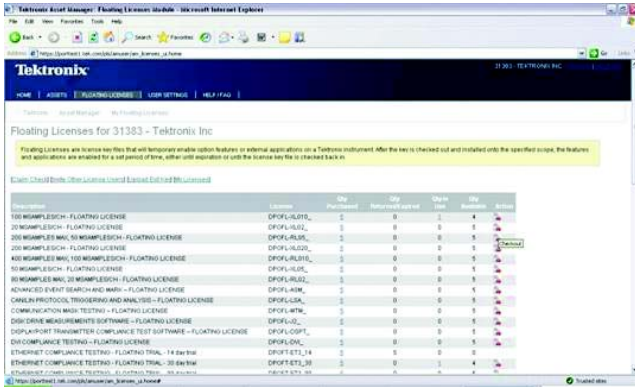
Tektronix Asset Manager: Floating Licenses Module - Microsoft Internet Explorer

File Edit View Favorites Tools Help

Back Search Favorites

Address https://portfsw1.tek.com/pls/amuser/am_licenses_u.home Go Links

Tektronix

31383 - TEKTRONIX INC

HOME | ASSETS | FLOATING LICENSES | USER SETTINGS | HELP / FAQ |

Tektronix Asset Manager My Floating Licenses

Floating Licenses for 31383 - Tektronix Inc

Floating Licenses are license key files that will temporarily enable option features or external applications on a Tektronix instrument. After the key is checked out and installed onto the specified scope, the features and applications are enabled for a set period of time, either until expiration or until the license key file is checked back in.

[Claim Check] [Invite Other License Users] [Upload Edit/Add] [My Licenses]

| Description | License | Qty Purchased | Qty Returned/Expired | Qty in Use | Qty Available | Action |
|---|---|---|---|---|---|---|
| 100 MSAMPLES/CH - FLOATING LICENSE | DPOFL-RL010_ | 5 | 0 | 1 | 4 | |
| 20 MSAMPLES/CH - FLOATING LICENSE | DPOFL-RL02_ | 5 | 0 | 0 | 5 | Checkout |
| 200 MSAMPLES MAX, 50 MSAMPLES/CH - FLOATING LICENSE | DPOFL-RL05_ | 5 | 0 | 0 | 5 | |
| 200 MSAMPLES/CH - FLOATING LICENSE | DPOFL-RL020_ | 5 | 0 | 0 | 5 | |
| 400 MSAMPLES MAX, 100 MSAMPLES/CH - FLOATING LICENSE | DPOFL-RL010_ | 5 | 0 | 0 | 5 | |
| 50 MSAMPLES/CH - FLOATING LICENSE | DPOFL-RL05_ | 5 | 0 | 0 | 5 | |
| 80 MSAMPLES MAX, 20 MSAMPLES/CH - FLOATING LICENSE | DPOFL-RL02_ | 5 | 0 | 0 | 5 | |
| ADVANCED EVENT SEARCH AND MARK - FLOATING LICENSE | DPOFL-ASM_ | 5 | 0 | 0 | 5 | |
| CAN/LIN PROTOCOL TRIGGERING AND ANALYSIS - FLOATING LICENSE | DPOFL-LSA_ | 5 | 0 | 0 | 5 | |
| COMMUNICATION MASK TESTING - FLOATING LICENSE | DPOFL-MTM_ | 5 | 0 | 0 | 5 | |
| DISK DRIVE MEASUREMENTS SOFTWARE - FLOATING LICENSE | DPOFL-DJ_ | 5 | 0 | 0 | 5 | |
| DISPLAYPORT TRANSMITTER COMPLIANCE TEST SOFTWARE - FLOATING LICENSE | DPOFL-DSPT_ | 5 | 0 | 0 | 5 | |
| DVI COMPLIANCE TESTING - FLOATING LICENSE | DPOFL-DVI_ | 5 | 0 | 0 | 5 | |
| ETHERNET COMPLIANCE TESTING - FLOATING TRIAL - 14 day trial | DPOFT-ET3_14 | 5 | 5 | 0 | 0 | |
| ETHERNET COMPLIANCE TESTING - FLOATING TRIAL - 30 day trial | DPOFT-ET3_30 | 5 | 0 | 0 | 5 | |
| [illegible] | DPOFT-ET3_30 | | | | | |

https://portfsw1.tek.com/pls/amuser/am_licenses_u.home# Trusted sites